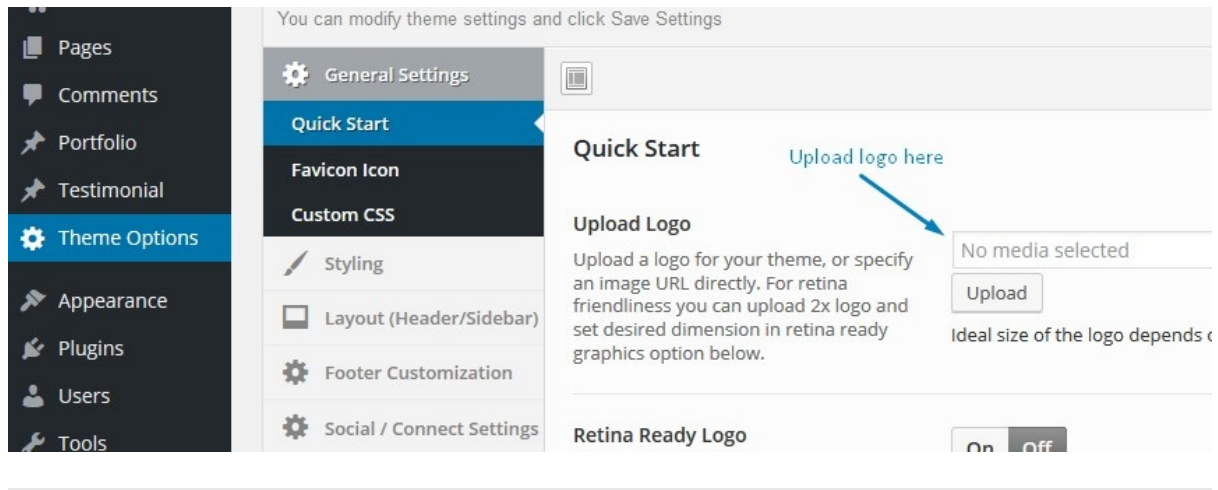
Pages
Comments
Portfolio
Testimonial
Theme Options
Appearance
Plugins
Users
Tools

You can modify theme settings and click Save Settings

General Settings
Quick Start
Favicon Icon
Custom CSS
Styling
Layout (Header/Sidebar)
Footer Customization
Social / Connect Settings

Quick Start

Upload logo here

Upload Logo

Upload a logo for your theme, or specify an image URL directly. For retina friendliness you can upload 2x logo and set desired dimension in retina ready graphics option below.

No media selected

Upload

Ideal size of the logo depends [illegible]

Retina Ready Logo

On Off